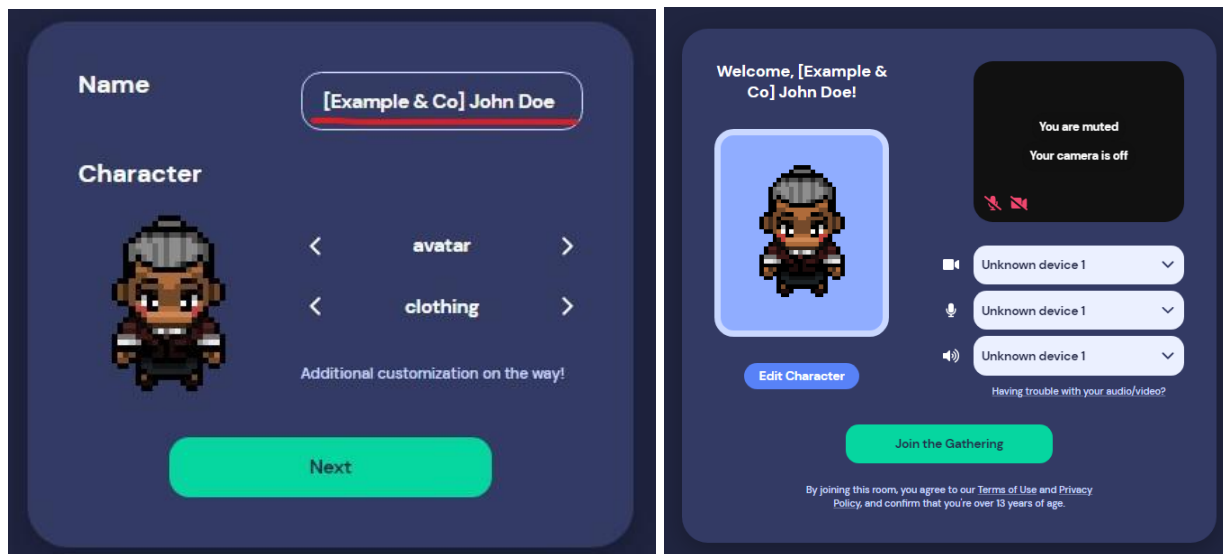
Name

[Example & Co] John Doe

Character

avatar

clothing

Additional customization on the way!

Next

Welcome, [Example & Co] John Doe!

Edit Character

You are muted

Your camera is off

Unknown device 1

Unknown device 1

Unknown device 1

Having trouble with your audio/video?

Join the Gathering

By joining this room, you agree to our Terms of Use and Privacy Policy, and confirm that you're over 13 years of age.